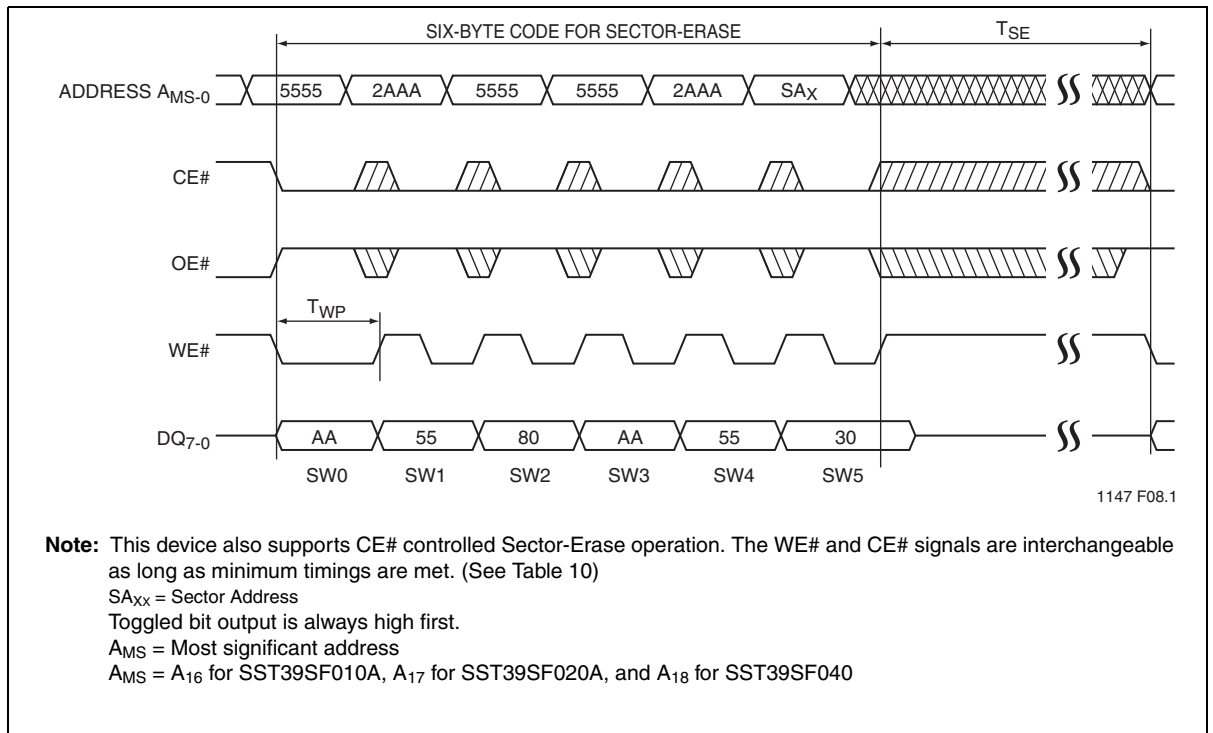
SIX-BYTE CODE FOR SECTOR-ERASE

$T_{SE}$

ADDRESS $A_{MS-0}$

5555 2AAA 5555 5555 2AAA $SA_X$

CE#

OE#

$T_{WP}$

WE#

$DQ_{7-0}$

AA 55 80 AA 55 30

SW0 SW1 SW2 SW3 SW4 SW5

1147 F08.1

**Note:** This device also supports CE# controlled Sector-Erase operation. The WE# and CE# signals are interchangeable as long as minimum timings are met. (See Table 10)
$SA_{XX}$ = Sector Address
Toggled bit output is always high first.
$A_{MS}$ = Most significant address
$A_{MS}$ = $A_{16}$ for SST39SF010A, $A_{17}$ for SST39SF020A, and $A_{18}$ for SST39SF040